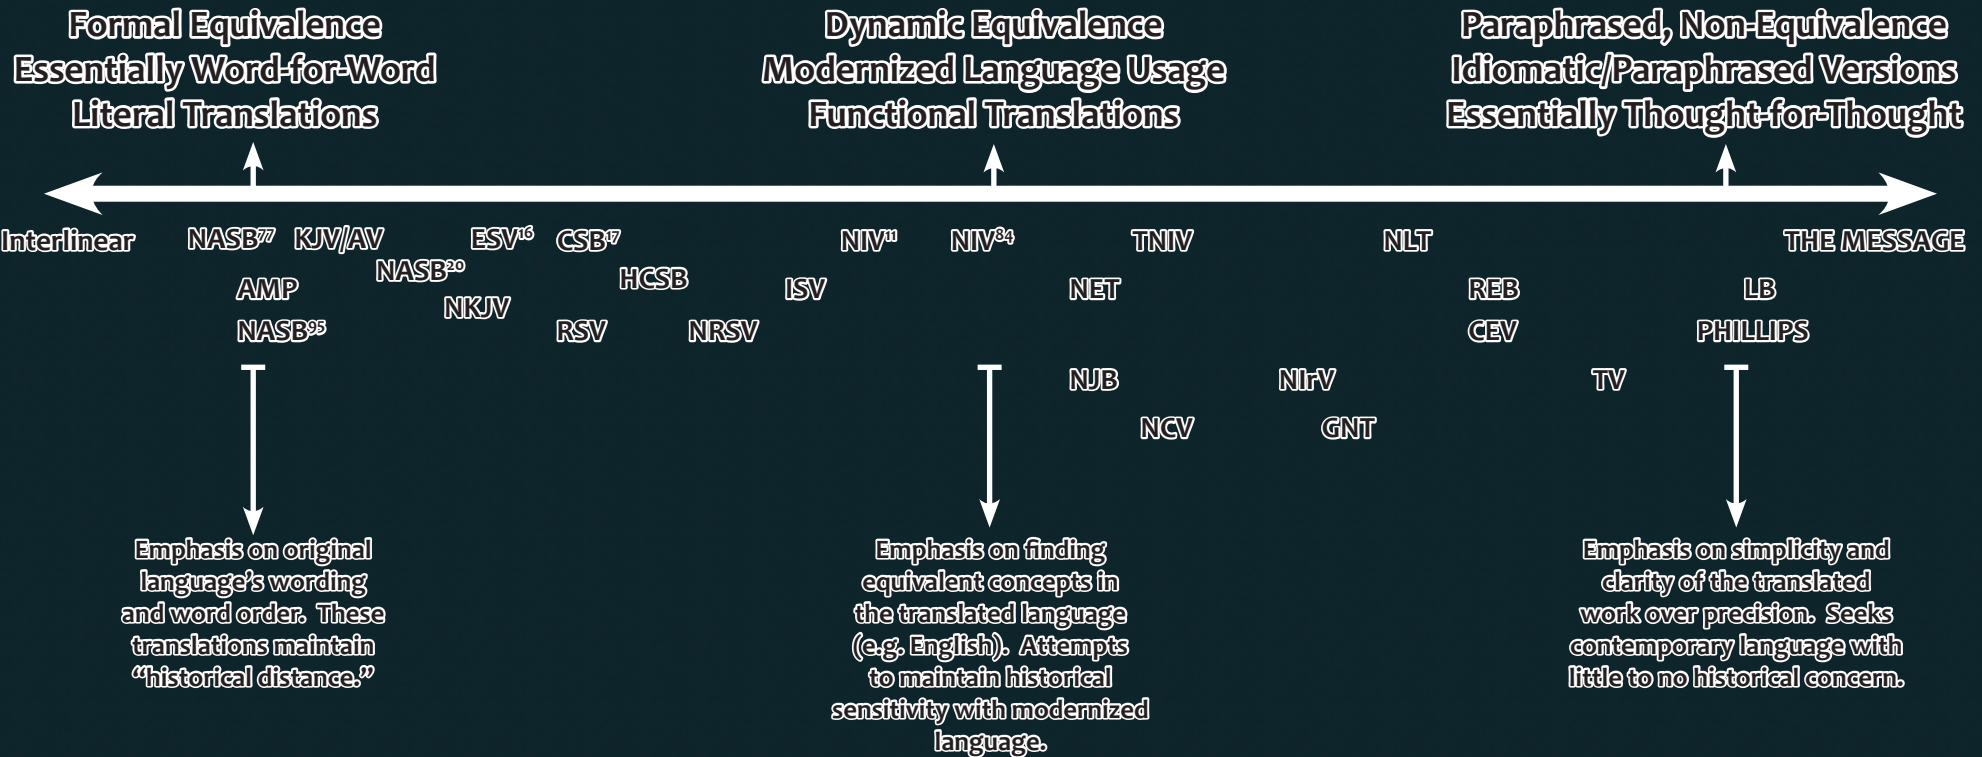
Formal Equivalence
Essentially Word-for-Word
Literal Translations

Dynamic Equivalence
Modernized Language Usage
Functional Translations

Paraphrased, Non-Equivalence
Idiomatic/Paraphrased Versions
Essentially Thought-for-Thought

Interlinear NASB$^{77}$ KJV/AV ESV$^{16}$ CSB$^{17}$ NIV$^{11}$ NIV$^{84}$ TNIV NLT THE MESSAGE

NASB$^{20}$

AMP HCSB ISV NET REB LB

NKJV

NASB$^{95}$ RSV NRSV CEV PHILLIPS

NJB NIrV TV

NCV GNT

Emphasis on original language's wording and word order. These translations maintain "historical distance."

Emphasis on finding equivalent concepts in the translated language (e.g. English). Attempts to maintain historical sensitivity with modernized language.

Emphasis on simplicity and clarity of the translated work over precision. Seeks contemporary language with little to no historical concern.